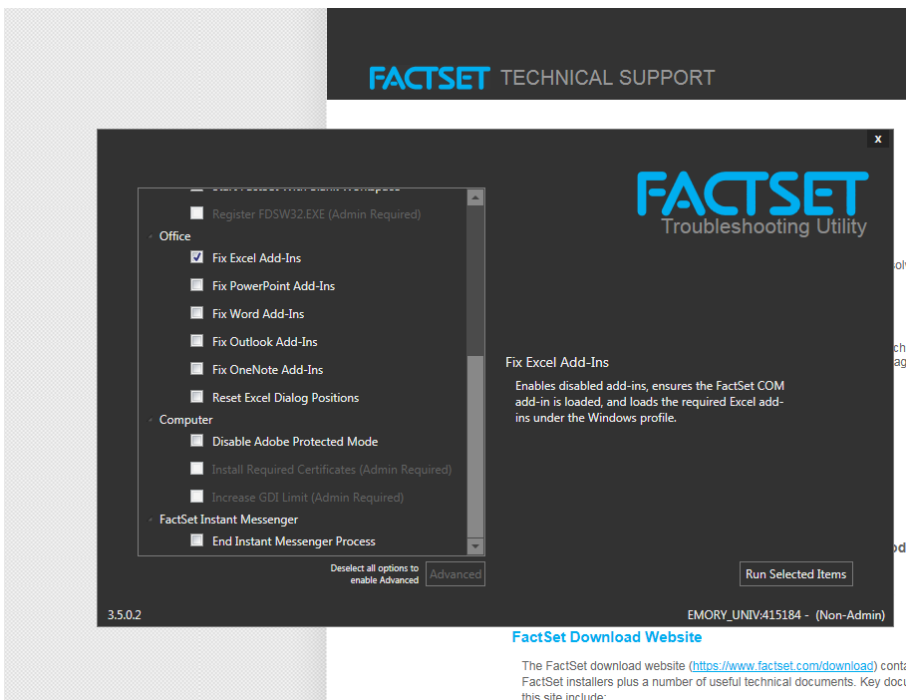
FACTSET TECHNICAL SUPPORT

x

FACTSET
Troubleshooting Utility

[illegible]

Register FDSW32.EXE (Admin Required)

Office

Fix Excel Add-Ins

Fix PowerPoint Add-Ins

Fix Word Add-Ins

Fix Outlook Add-Ins

Fix OneNote Add-Ins

Reset Excel Dialog Positions

Computer

Disable Adobe Protected Mode

Install Required Certificates (Admin Required)

Increase GDI Limit (Admin Required)

FactSet Instant Messenger

End Instant Messenger Process

Fix Excel Add-Ins

Enables disabled add-ins, ensures the FactSet COM add-in is loaded, and loads the required Excel add-ins under the Windows profile.

Deselect all options to enable Advanced

Advanced

Run Selected Items

3.5.0.2

EMORY_UNIV:415184 - (Non-Admin)

FactSet Download Website

The FactSet download website (https://www.factset.com/download) conta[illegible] FactSet installers plus a number of useful technical documents. Key docu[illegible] this site include: